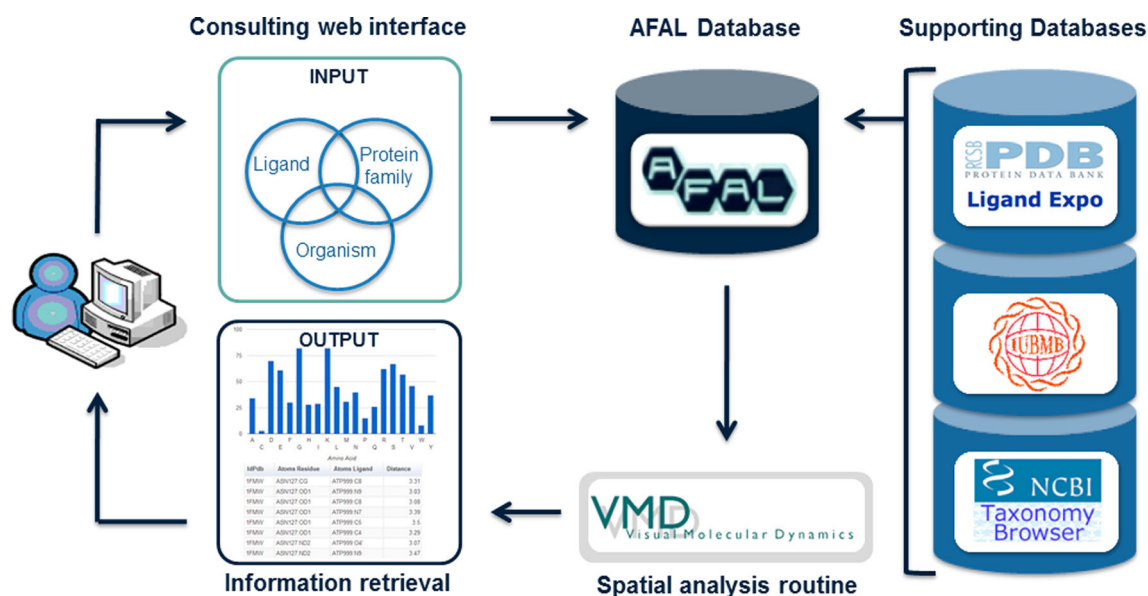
Consulting web interface

AFAL Database

Supporting Databases

INPUT

Ligand

Protein family

Organism

AFAL

RCSB PDB PROTEIN DATA BANK

Ligand Expo

IUBMB

NCBI

Taxonomy Browser

OUTPUT

100

75

50

25

0

A C D E F G H I K L M N P Q R S T V W Y

Amino Acid

| MPdb | Atoms Residue | Atoms Ligand | Distance |
|---|---|---|---|
| 1FMW | ASN127:CG | ATP999:C8 | 3.31 |
| 1FMW | ASN127:OD1 | ATP999:N9 | 3.03 |
| 1FMW | ASN127:OD1 | ATP999:C8 | 3.08 |
| 1FMW | ASN127:OD1 | ATP999:N7 | 3.39 |
| 1FMW | ASN127:OD1 | ATP999:C5 | 3.5 |
| 1FMW | ASN127:OD1 | ATP999:C4 | 3.29 |
| 1FMW | ASN127:ND2 | ATP999:O4 | 3.07 |
| 1FMW | ASN127:ND2 | ATP999:N9 | 3.47 |

Information retrieval

VMD Visual Molecular Dynamics

Spatial analysis routine